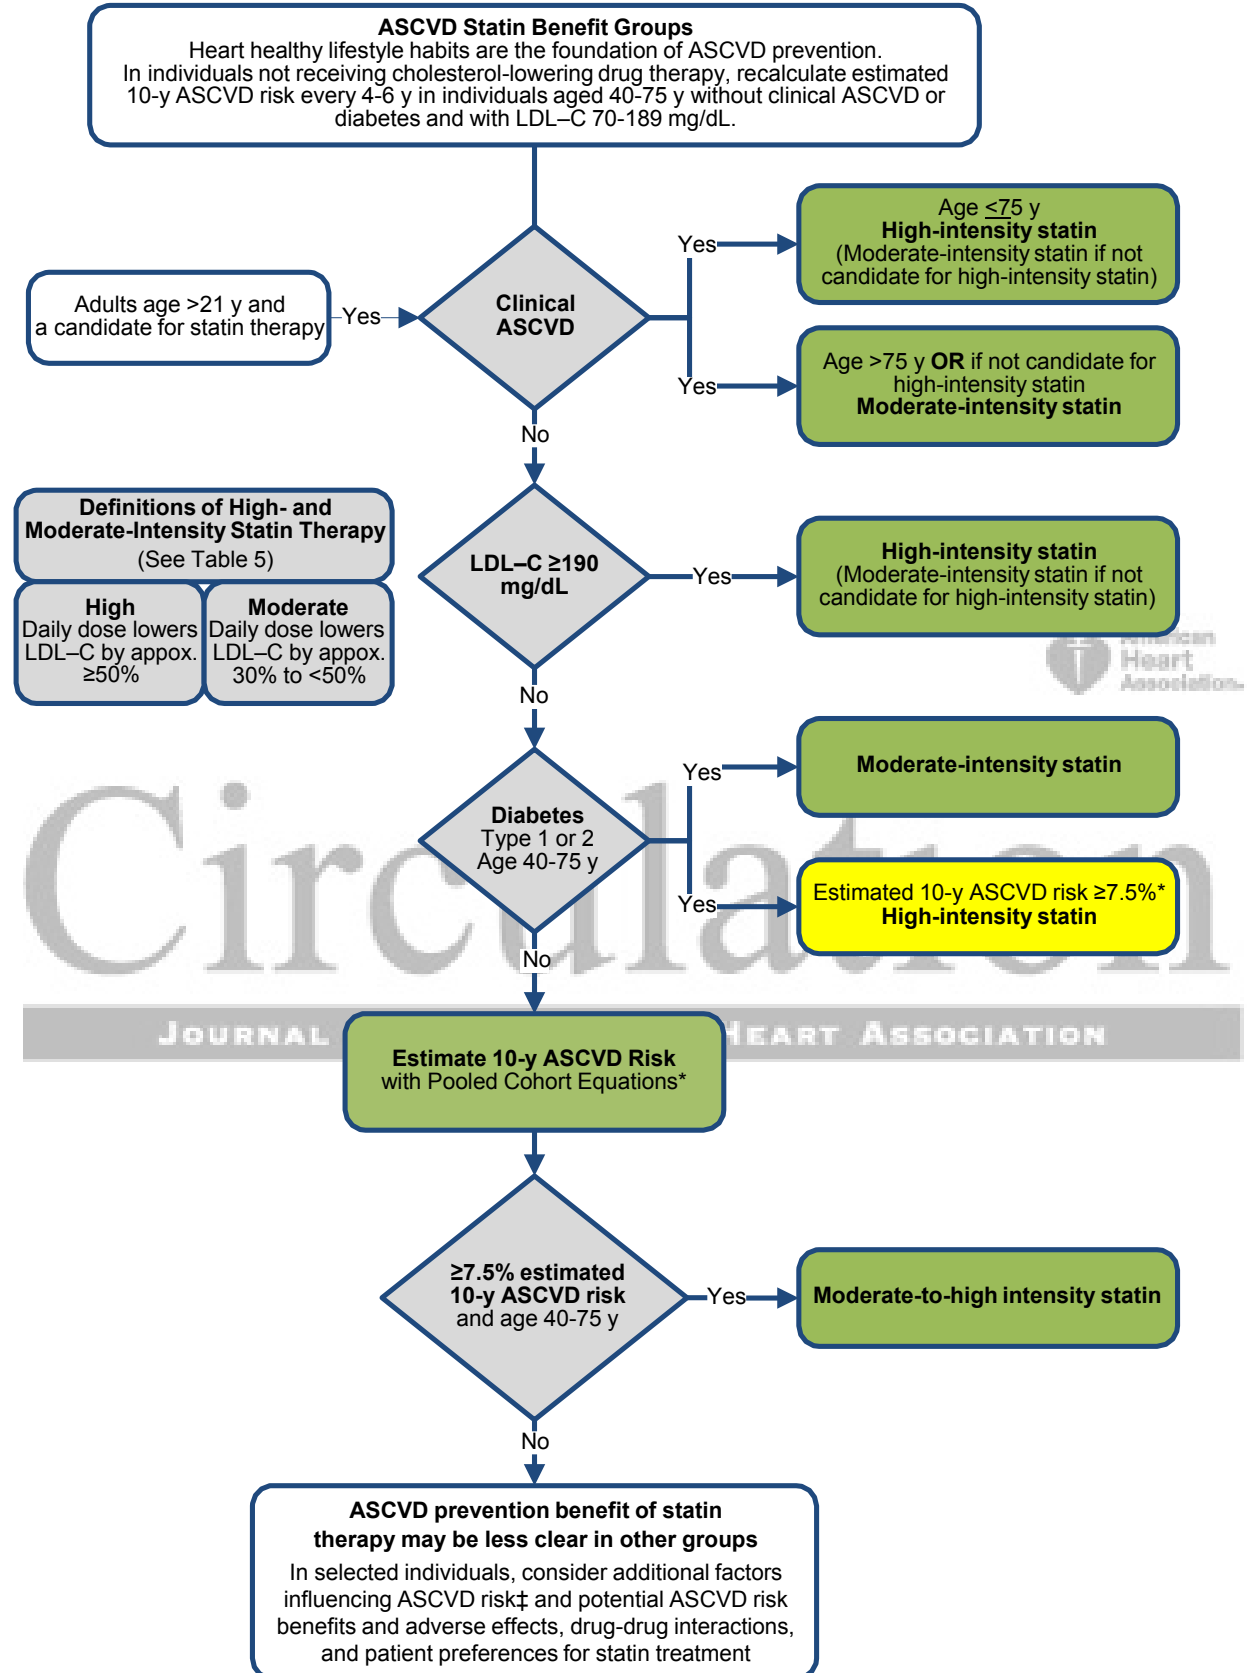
ASCVD Statin Benefit Groups
Heart healthy lifestyle habits are the foundation of ASCVD prevention.
In individuals not receiving cholesterol-lowering drug therapy, recalculate estimated 10-y ASCVD risk every 4-6 y in individuals aged 40-75 y without clinical ASCVD or diabetes and with LDL–C 70-189 mg/dL.

Adults age >21 y and a candidate for statin therapy

Yes

Clinical ASCVD

Yes

Age $\leq$75 y
High-intensity statin
(Moderate-intensity statin if not candidate for high-intensity statin)

Yes

Age >75 y OR if not candidate for high-intensity statin
Moderate-intensity statin

No

Definitions of High- and Moderate-Intensity Statin Therapy
(See Table 5)

| High | Moderate |
|---|---|
| Daily dose lowers LDL–C by appox. ≥50% | Daily dose lowers LDL–C by appox. 30% to <50% |

LDL–C ≥190 mg/dL

Yes

High-intensity statin
(Moderate-intensity statin if not candidate for high-intensity statin)

American Heart Association

No

Diabetes
Type 1 or 2
Age 40-75 y

Yes

Moderate-intensity statin

Yes

Estimated 10-y ASCVD risk ≥7.5%*
High-intensity statin

Circulation

No

Journal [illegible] Heart Association

Estimate 10-y ASCVD Risk
with Pooled Cohort Equations*

≥7.5% estimated 10-y ASCVD risk and age 40-75 y

Yes

Moderate-to-high intensity statin

No

ASCVD prevention benefit of statin therapy may be less clear in other groups
In selected individuals, consider additional factors influencing ASCVD risk‡ and potential ASCVD risk benefits and adverse effects, drug-drug interactions, and patient preferences for statin treatment